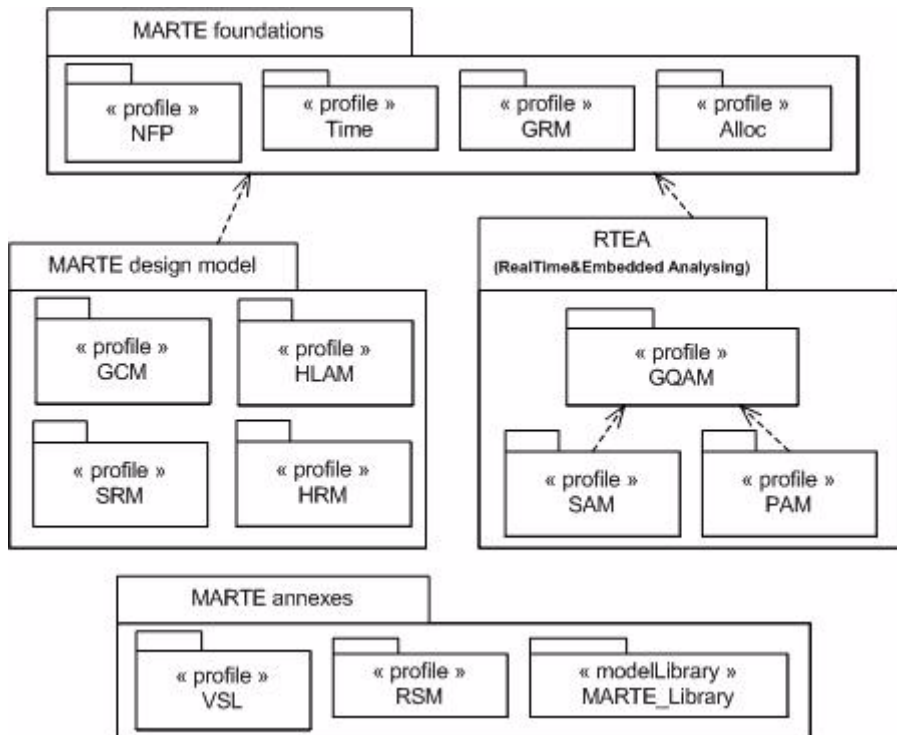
MARTE foundations

« profile »
NFP

« profile »
Time

« profile »
GRM

« profile »
Alloc

MARTE design model

« profile »
GCM

« profile »
HLAM

« profile »
SRM

« profile »
HRM

RTEA
(RealTime&Embedded Analysing)

« profile »
GQAM

« profile »
SAM

« profile »
PAM

MARTE annexes

« profile »
VSL

« profile »
RSM

« modelLibrary »
MARTE_Library